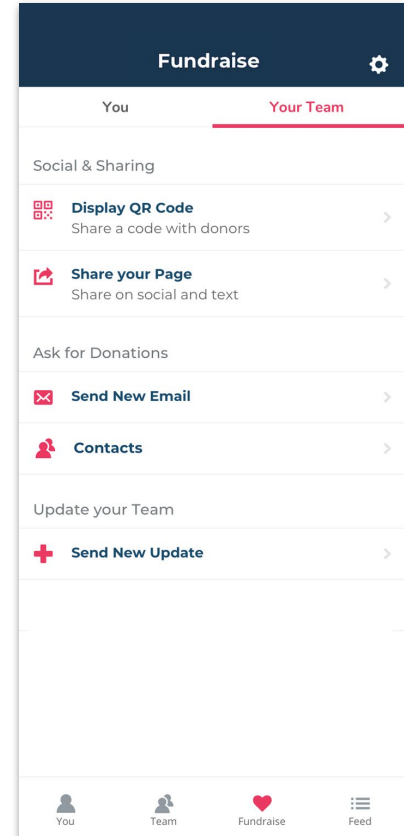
Fundraise

You

Your Team

Social & Sharing

Display QR Code
Share a code with donors

Share your Page
Share on social and text

Ask for Donations

Send New Email

Contacts

Update your Team

Send New Update

You

Team

Fundraise

Feed